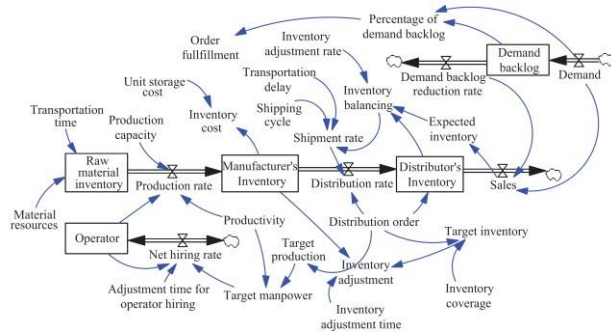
Percentage of demand backlog

Order fullfillment

Inventory adjustment rate

Demand backlog

Demand

Demand backlog reduction rate

Unit storage cost

Transportation delay

Inventory balancing

Transportation time

Shipping cycle

Production capacity

Inventory cost

Shipment rate

Expected inventory

Raw material inventory

Manufacturer's Inventory

Distributor's Inventory

Production rate

Distribution rate

Sales

Material resources

Productivity

Distribution order

Operator

Target inventory

Net hiring rate

Target production

Inventory adjustment

Adjustment time for operator hiring

Target manpower

Inventory coverage

Inventory adjustment time